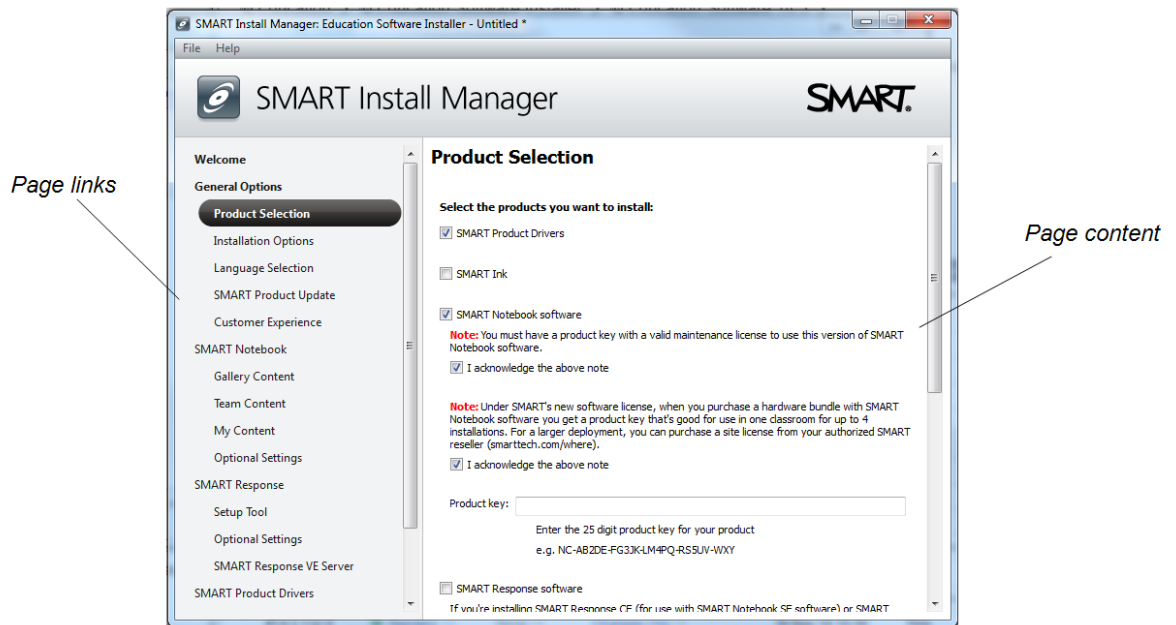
SMART Install Manager: Education Software Installer - Untitled *

File Help

SMART Install Manager

SMART.

Page links

Welcome
General Options
Product Selection
Installation Options
Language Selection
SMART Product Update
Customer Experience
SMART Notebook
Gallery Content
Team Content
My Content
Optional Settings
SMART Response
Setup Tool
Optional Settings
SMART Response VE Server
SMART Product Drivers

Product Selection

Select the products you want to install:

SMART Product Drivers

SMART Ink

SMART Notebook software

Note: You must have a product key with a valid maintenance license to use this version of SMART Notebook software.

I acknowledge the above note

Note: Under SMART's new software license, when you purchase a hardware bundle with SMART Notebook software you get a product key that's good for use in one classroom for up to 4 installations. For a larger deployment, you can purchase a site license from your authorized SMART reseller (smarttech.com/where).

I acknowledge the above note

Product key:

Enter the 25 digit product key for your product

e.g. NC-AB2DE-FG3JK-LM4PQ-RS5UV-WXY

SMART Response software

If you're installing SMART Response CE (for use with SMART Notebook SE software) or SMART

Page content